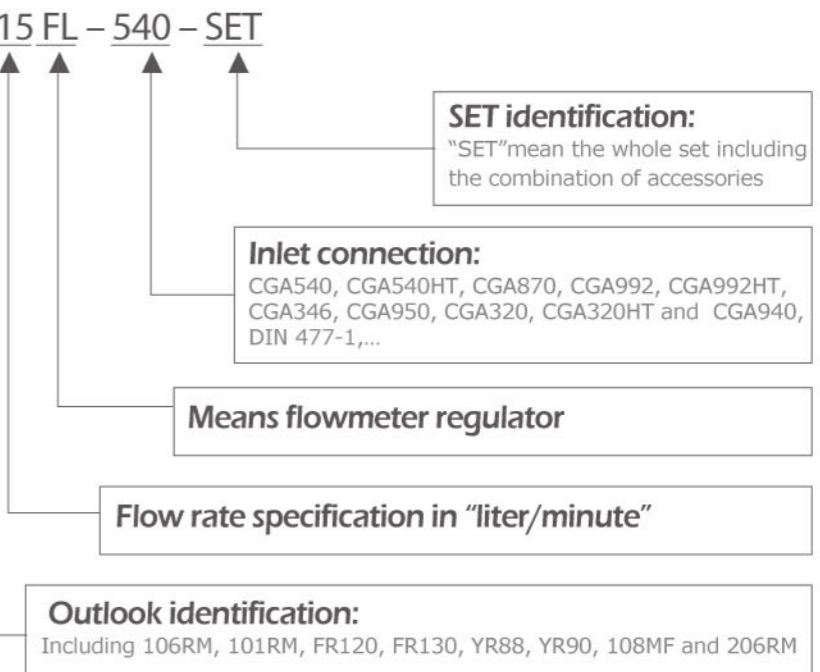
15 FL – 540 – SET

SET identification:
"SET"mean the whole set including the combination of accessories

Inlet connection:
CGA540, CGA540HT, CGA870, CGA992, CGA992HT, CGA346, CGA950, CGA320, CGA320HT and CGA940, DIN 477-1,...

Means flowmeter regulator

Flow rate specification in "liter/minute"

Outlook identification:
Including 106RM, 101RM, FR120, FR130, YR88, YR90, 108MF and 206RM